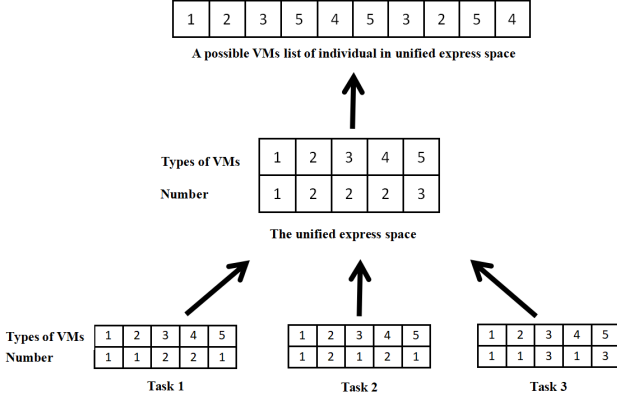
| 1 | 2 | 3 | 5 | 4 | 5 | 3 | 2 | 5 | 4 |
|---|---|---|---|---|---|---|---|---|---|

A possible VMs list of individual in unified express space

| Types of VMs | 1 | 2 | 3 | 4 | 5 |
|---|---|---|---|---|---|
| Number | 1 | 2 | 2 | 2 | 3 |

The unified express space

| Types of VMs | 1 | 2 | 3 | 4 | 5 |
|---|---|---|---|---|---|
| Number | 1 | 1 | 2 | 2 | 1 |

Task 1

| 1 | 2 | 3 | 4 | 5 |
|---|---|---|---|---|
| 1 | 2 | 1 | 2 | 1 |

Task 2

| 1 | 2 | 3 | 4 | 5 |
|---|---|---|---|---|
| 1 | 1 | 3 | 1 | 3 |

Task 3